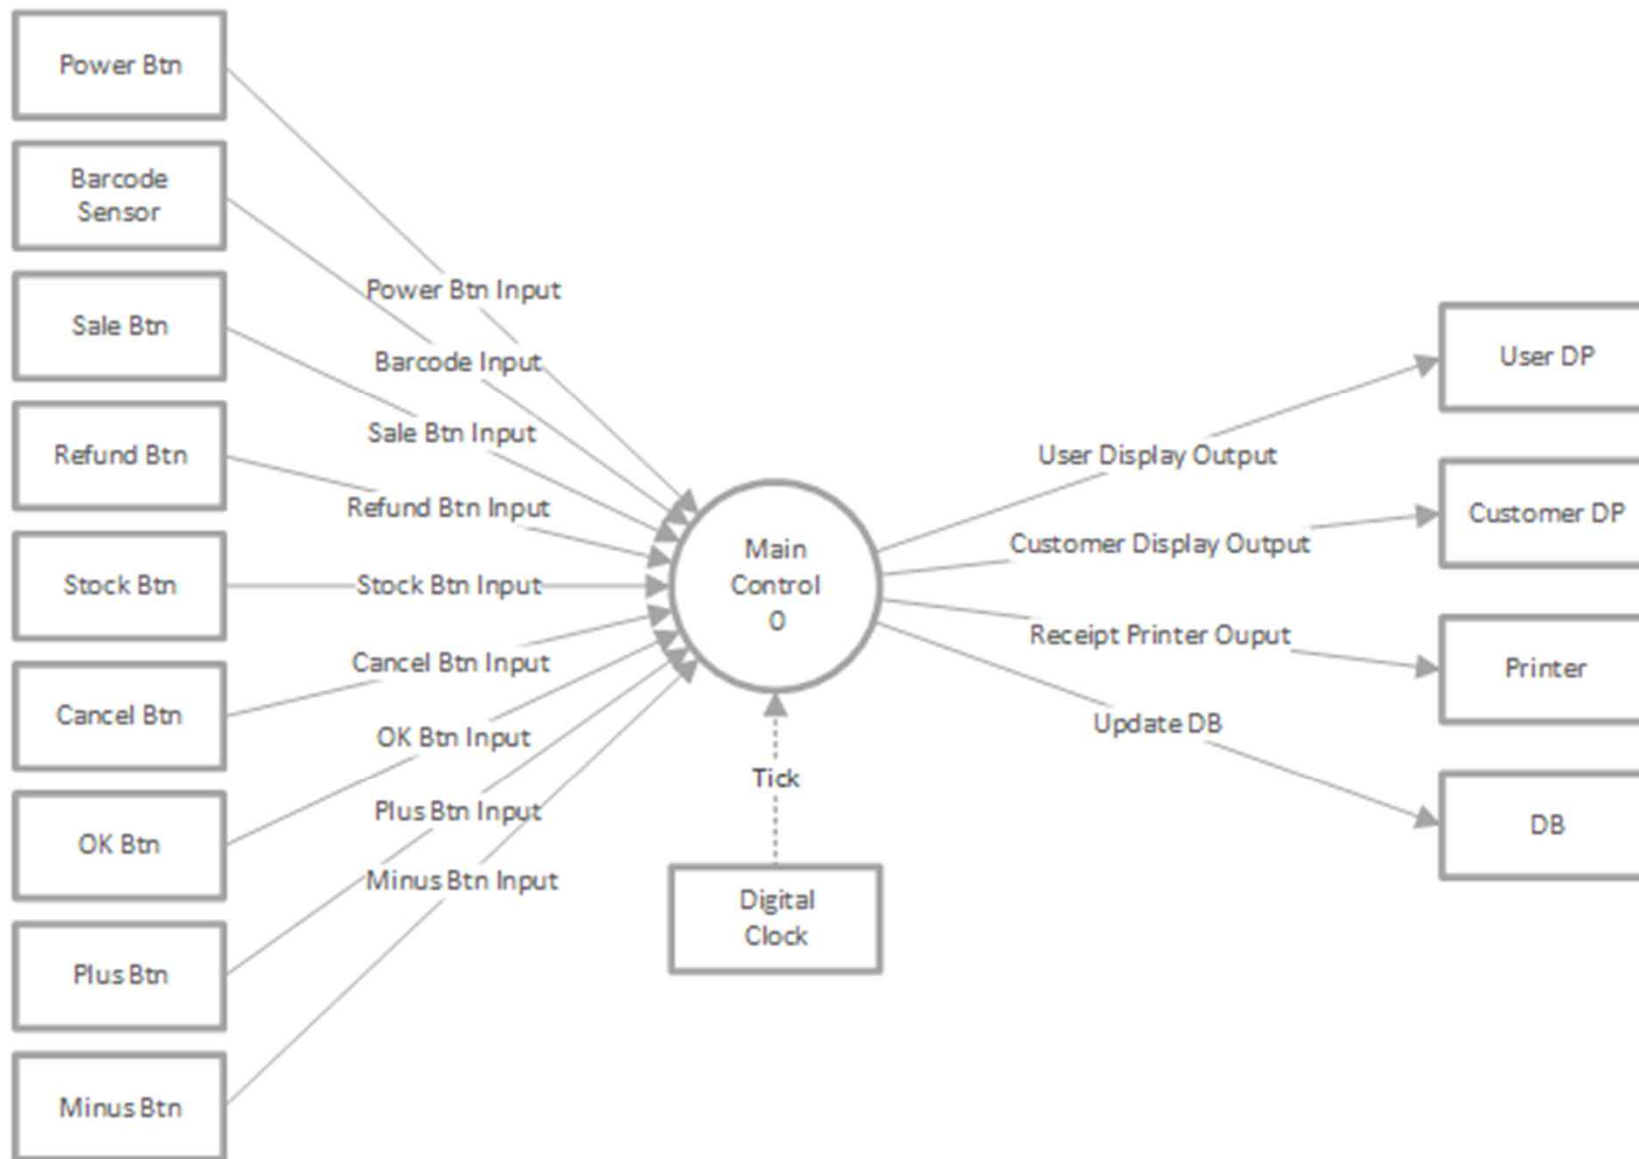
Power Btn

Barcode Sensor

Sale Btn

Refund Btn

Stock Btn

Cancel Btn

OK Btn

Plus Btn

Minus Btn

Power Btn Input

Barcode Input

Sale Btn Input

Refund Btn Input

Stock Btn Input

Cancel Btn Input

OK Btn Input

Plus Btn Input

Minus Btn Input

Main Control 0

Tick

Digital Clock

User Display Output

Customer Display Output

Receipt Printer Ouput

Update DB

User DP

Customer DP

Printer

DB